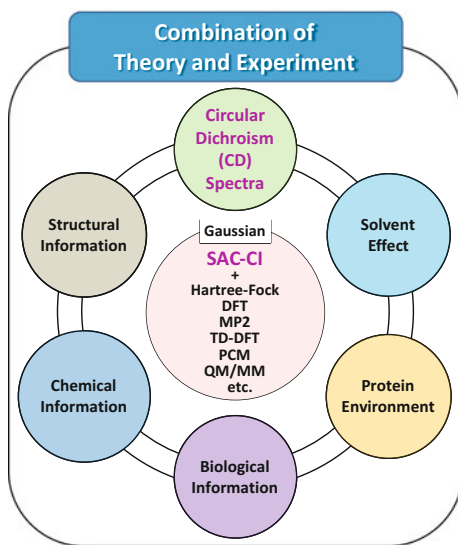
Combination of Theory and Experiment

Circular Dichroism (CD) Spectra

Solvent Effect

Protein Environment

Biological Information

Chemical Information

Structural Information

Gaussian

SAC-CI
+
Hartree-Fock
DFT
MP2
TD-DFT
PCM
QM/MM
etc.